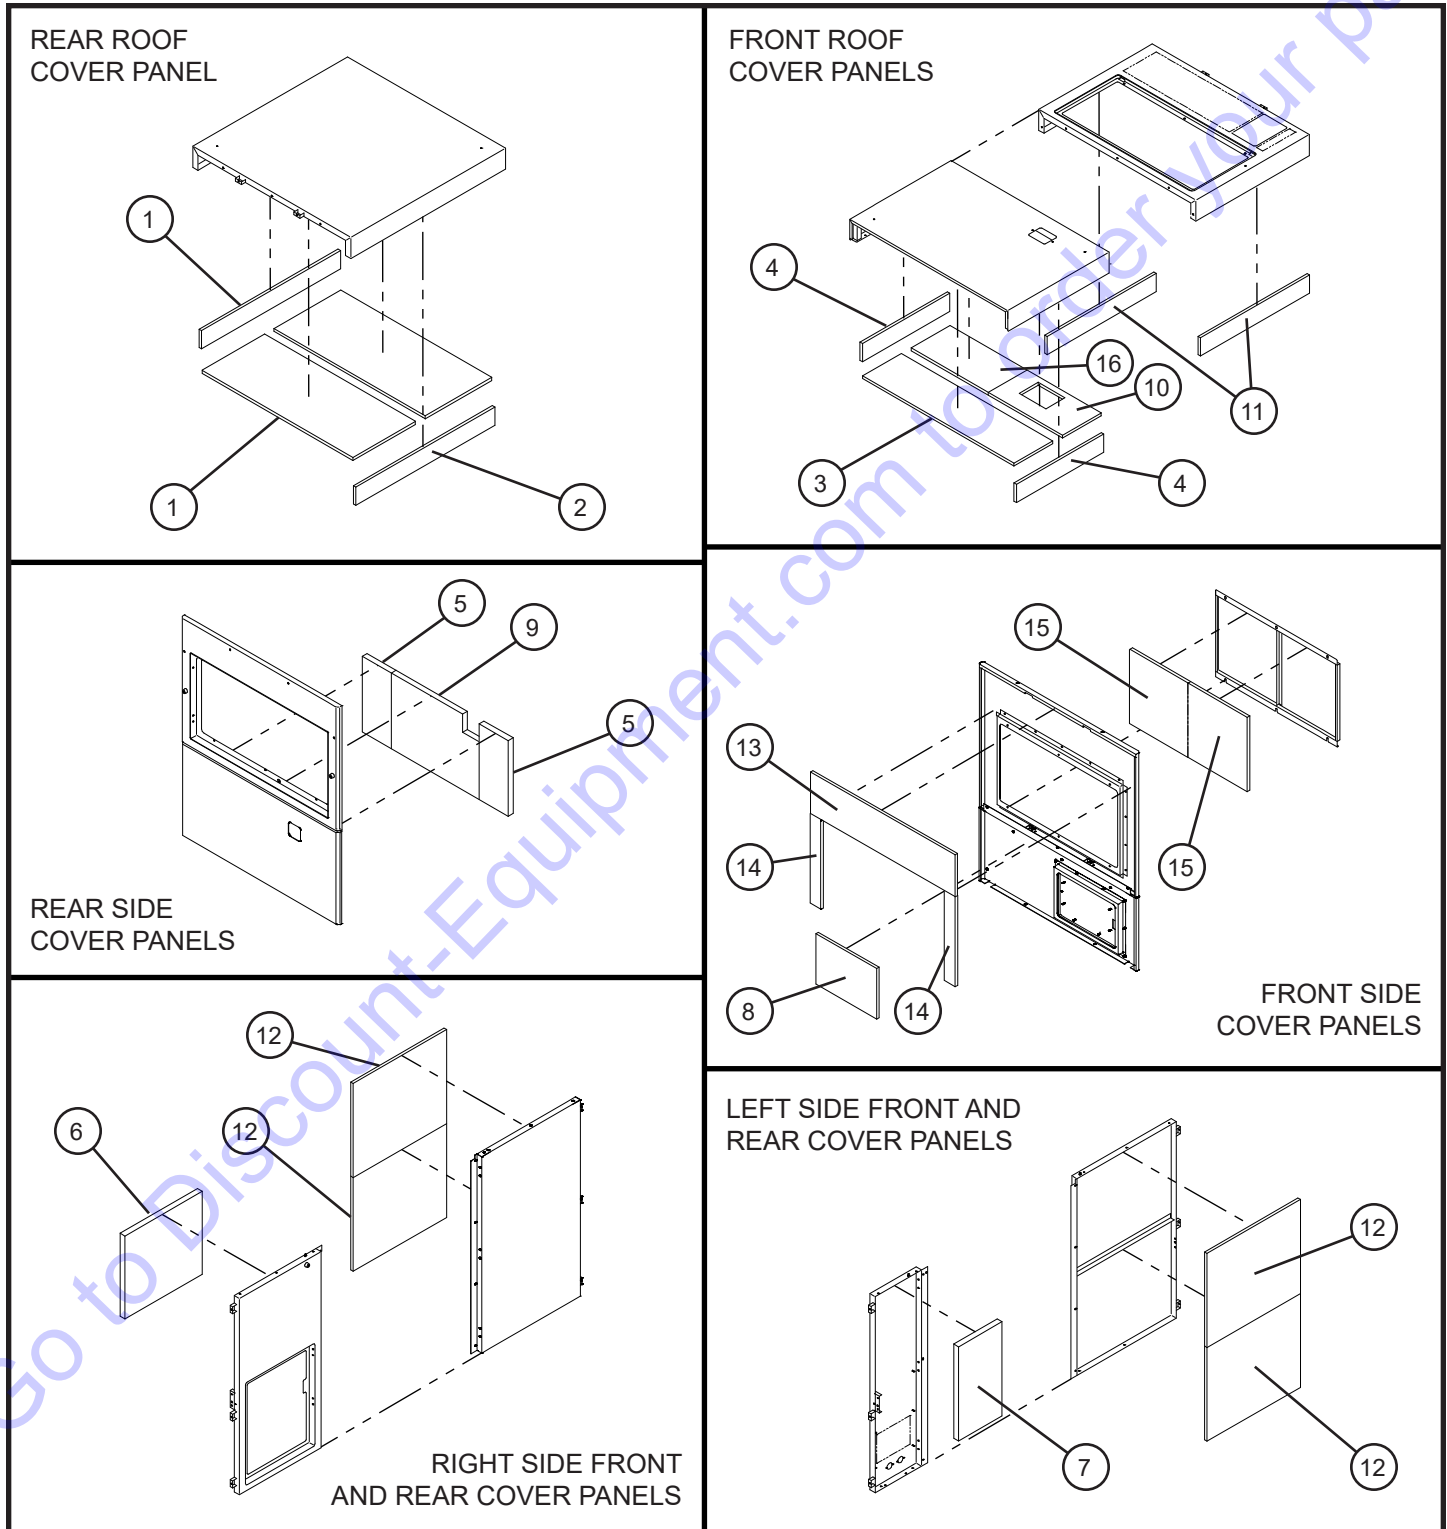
REAR ROOF COVER PANEL

1
1
2

FRONT ROOF COVER PANELS

4
16
10
11
3
4

5
9
5

REAR SIDE COVER PANELS

15
13
14
15
8
14

FRONT SIDE COVER PANELS

12
6
12

RIGHT SIDE FRONT AND REAR COVER PANELS

LEFT SIDE FRONT AND REAR COVER PANELS

12
7
12

Go to Discount-Equipment.com to order your parts